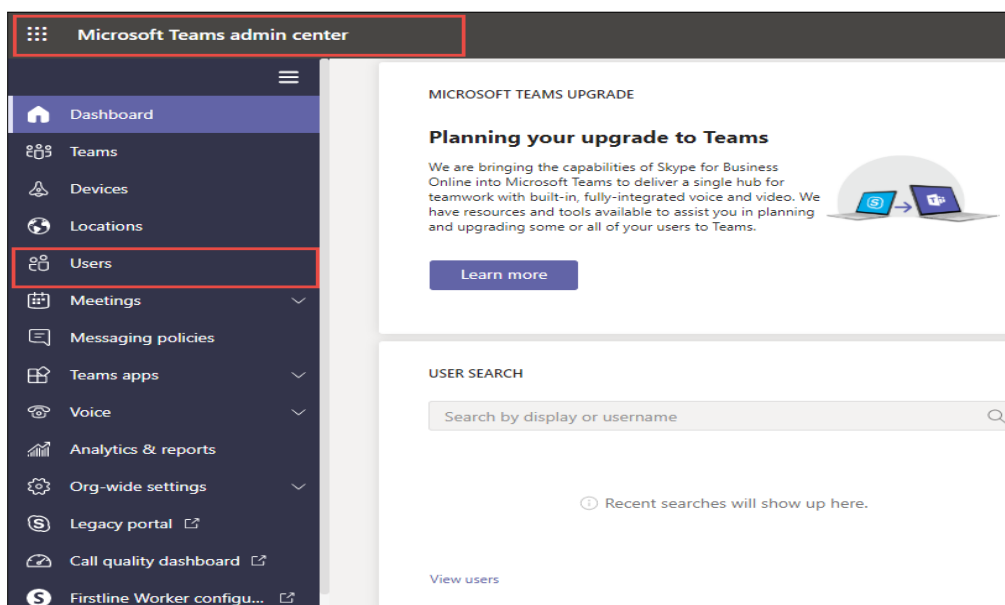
Microsoft Teams admin center

Dashboard
Teams
Devices
Locations
Users
Meetings
Messaging policies
Teams apps
Voice
Analytics & reports
Org-wide settings
Legacy portal
Call quality dashboard
Firstline Worker configu...

MICROSOFT TEAMS UPGRADE

Planning your upgrade to Teams

We are bringing the capabilities of Skype for Business Online into Microsoft Teams to deliver a single hub for teamwork with built-in, fully-integrated voice and video. We have resources and tools available to assist you in planning and upgrading some or all of your users to Teams.

Learn more

USER SEARCH

Search by display or username

Recent searches will show up here.

View users